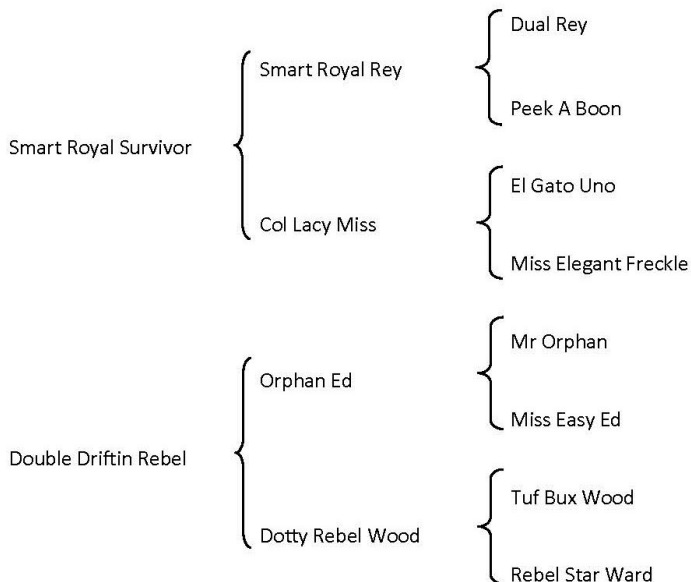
Smart Royal Survivor

Smart Royal Rey

Dual Rey

Peek A Boon

Col Lacy Miss

El Gato Uno

Miss Elegant Freckle

Double Driftin Rebel

Orphan Ed

Mr Orphan

Miss Easy Ed

Dotty Rebel Wood

Tuf Bux Wood

Rebel Star Ward